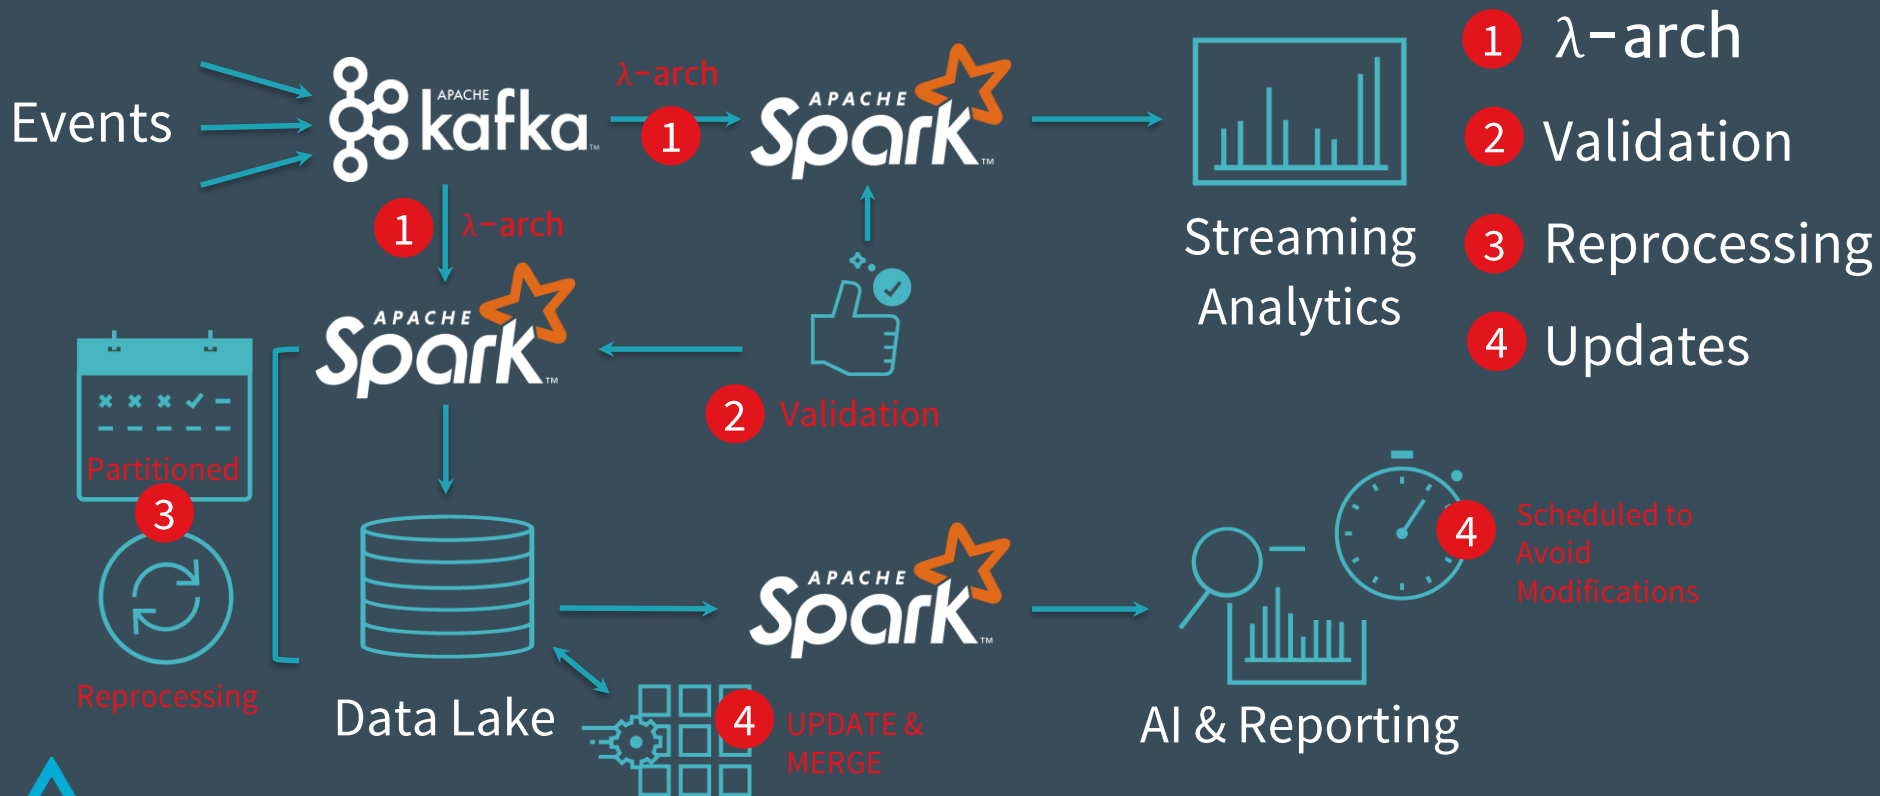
Events

APACHE kafka

λ-arch
1

APACHE Spark

Streaming Analytics

1 λ-arch
2 Validation
3 Reprocessing
4 Updates

1 λ-arch

APACHE Spark

2 Validation

Partitioned
3

Reprocessing

Data Lake

APACHE Spark

4 UPDATE & MERGE

AI & Reporting

4 Scheduled to Avoid Modifications